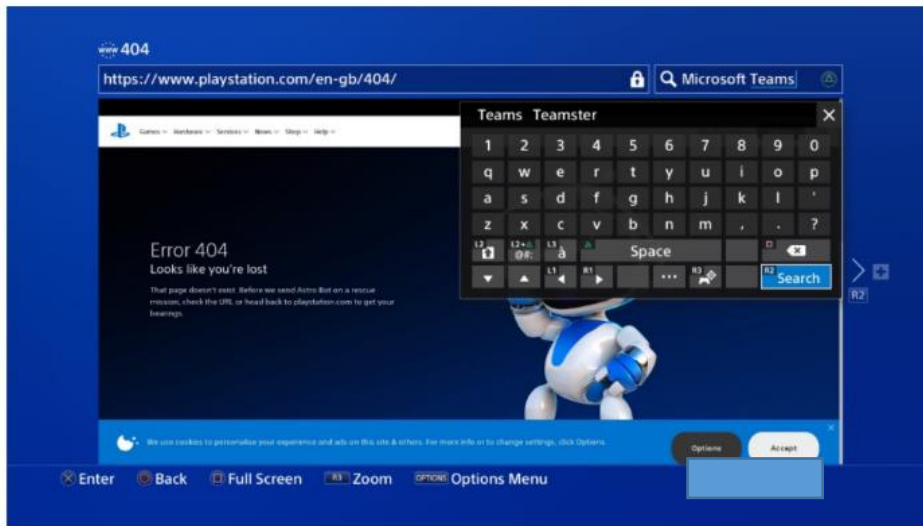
www 404

https://www.playstation.com/en-gb/404/

Microsoft Teams

Games Hardware Services News Shop Help

Error 404

Looks like you're lost

That page doesn't exist. Before we send Astro Bot on a rescue mission, check the URL or head back to playstation.com to get your bearings.

Teams Teamster

1 2 3 4 5 6 7 8 9 0

q w e r t y u i o p

a s d f g h j k l '

z x c v b n m , . ?

L2 L2+ @#: L3 à Space

L1 R1 ... R3 R2 Search

R2

We use cookies to personalise your experience and ads on this site & others. For more info or to change settings, click Options.

Options Accept

Enter Back Full Screen R3 Zoom OPTIONS Options Menu